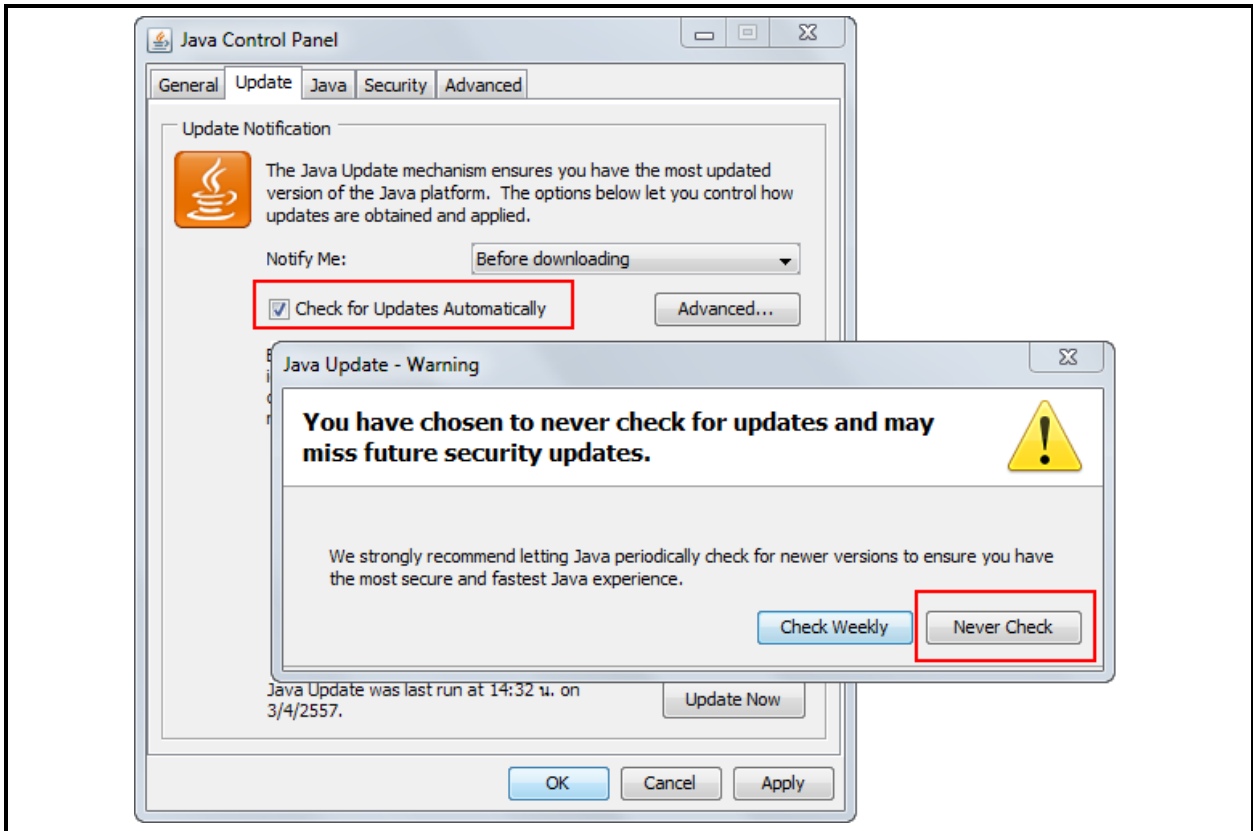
Java Control Panel

General | Update | Java | Security | Advanced

Update Notification

The Java Update mechanism ensures you have the most updated version of the Java platform. The options below let you control how updates are obtained and applied.

Notify Me: Before downloading

Check for Updates Automatically

Advanced...

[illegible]

Java Update - Warning

You have chosen to never check for updates and may miss future security updates.

We strongly recommend letting Java periodically check for newer versions to ensure you have the most secure and fastest Java experience.

Check Weekly

Never Check

Java Update was last run at 14:32 น. on 3/4/2557.

Update Now

OK

Cancel

Apply